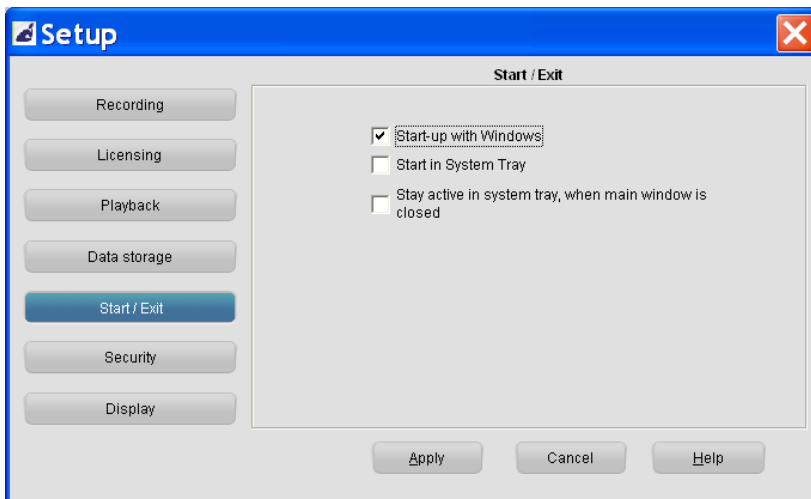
Setup

Recording

Licensing

Playback

Data storage

Start / Exit

Security

Display

Start / Exit

Start-up with Windows

Start in System Tray

Stay active in system tray, when main window is closed

Apply

Cancel

Help